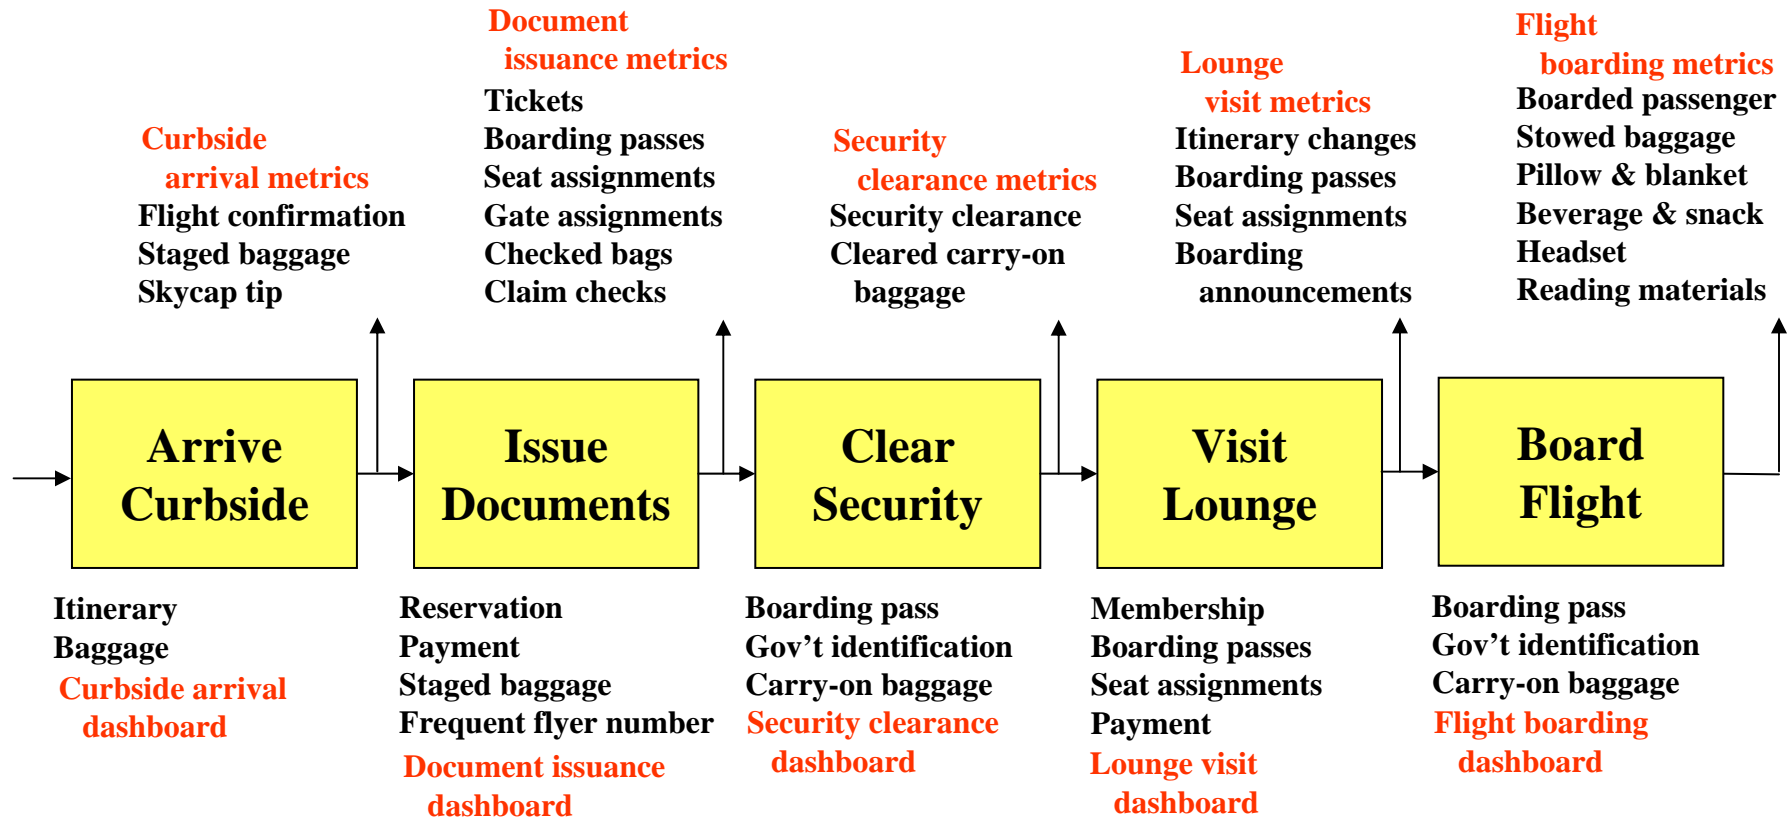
Curbside arrival metrics
Flight confirmation
Staged baggage
Skycap tip

Document issuance metrics
Tickets
Boarding passes
Seat assignments
Gate assignments
Checked bags
Claim checks

Security clearance metrics
Security clearance
Cleared carry-on baggage

Lounge visit metrics
Itinerary changes
Boarding passes
Seat assignments
Boarding announcements

Flight boarding metrics
Boarded passenger
Stowed baggage
Pillow & blanket
Beverage & snack
Headset
Reading materials

Arrive Curbside

Issue Documents

Clear Security

Visit Lounge

Board Flight

Itinerary
Baggage
Curbside arrival dashboard

Reservation
Payment
Staged baggage
Frequent flyer number
Document issuance dashboard

Boarding pass
Gov't identification
Carry-on baggage
Security clearance dashboard

Membership
Boarding passes
Seat assignments
Payment
Lounge visit dashboard

Boarding pass
Gov't identification
Carry-on baggage
Flight boarding dashboard